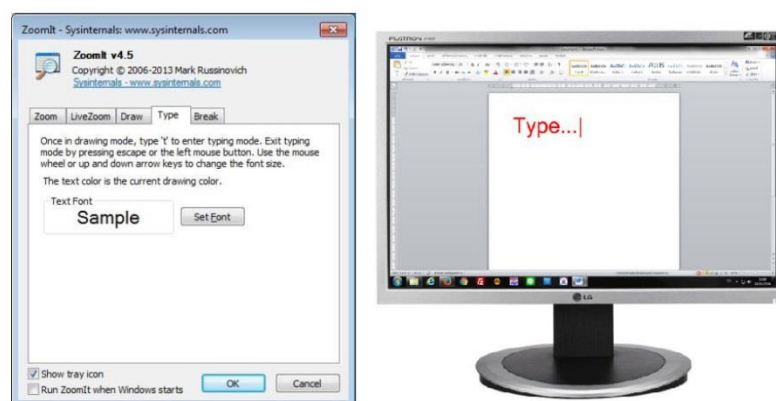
ZoomIt - Sysinternals: www.sysinternals.com

ZoomIt v4.5
Copyright © 2006-2013 Mark Russinovich
Sysinternals - www.sysinternals.com

Zoom | LiveZoom | Draw | Type | Break

Once in drawing mode, type 't' to enter typing mode. Exit typing mode by pressing escape or the left mouse button. Use the mouse wheel or up and down arrow keys to change the font size.

The text color is the current drawing color.

Text Font
Sample
Set Font

Show tray icon
Run ZoomIt when Windows starts
OK
Cancel

Type...|

LG